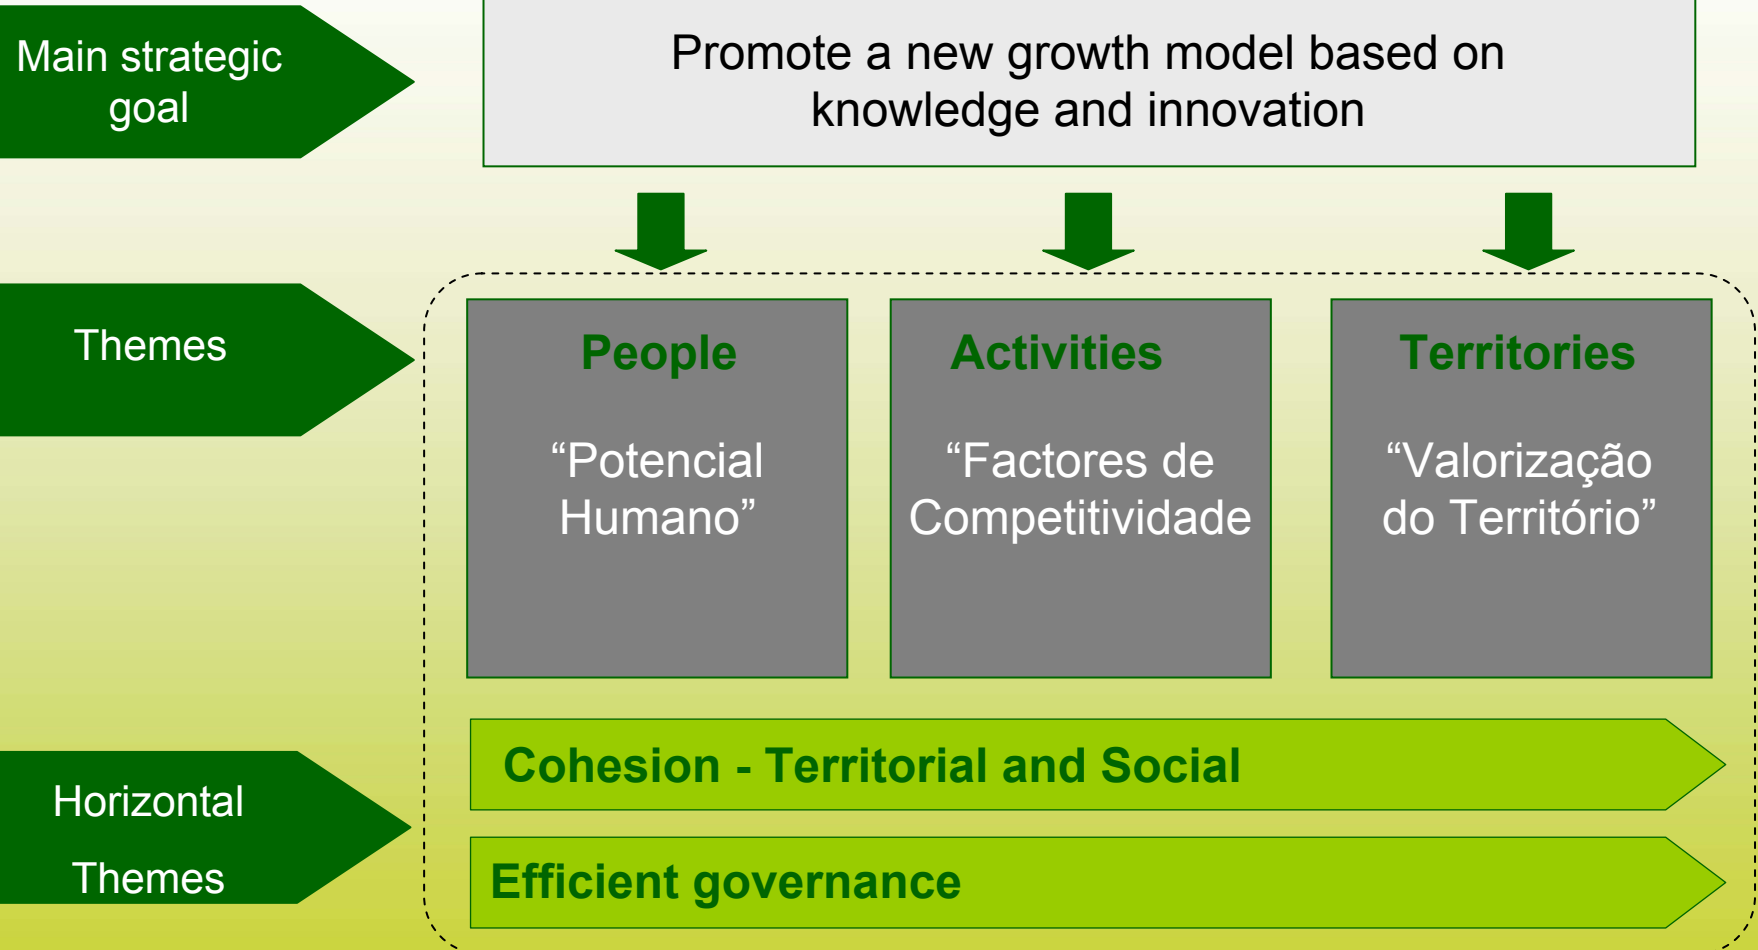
Main strategic goal

Promote a new growth model based on knowledge and innovation

Themes

People

“Potencial Humano”

Activities

“Factores de Competitividade

Territories

“Valorização do Território”

Horizontal Themes

Cohesion - Territorial and Social

Efficient governance